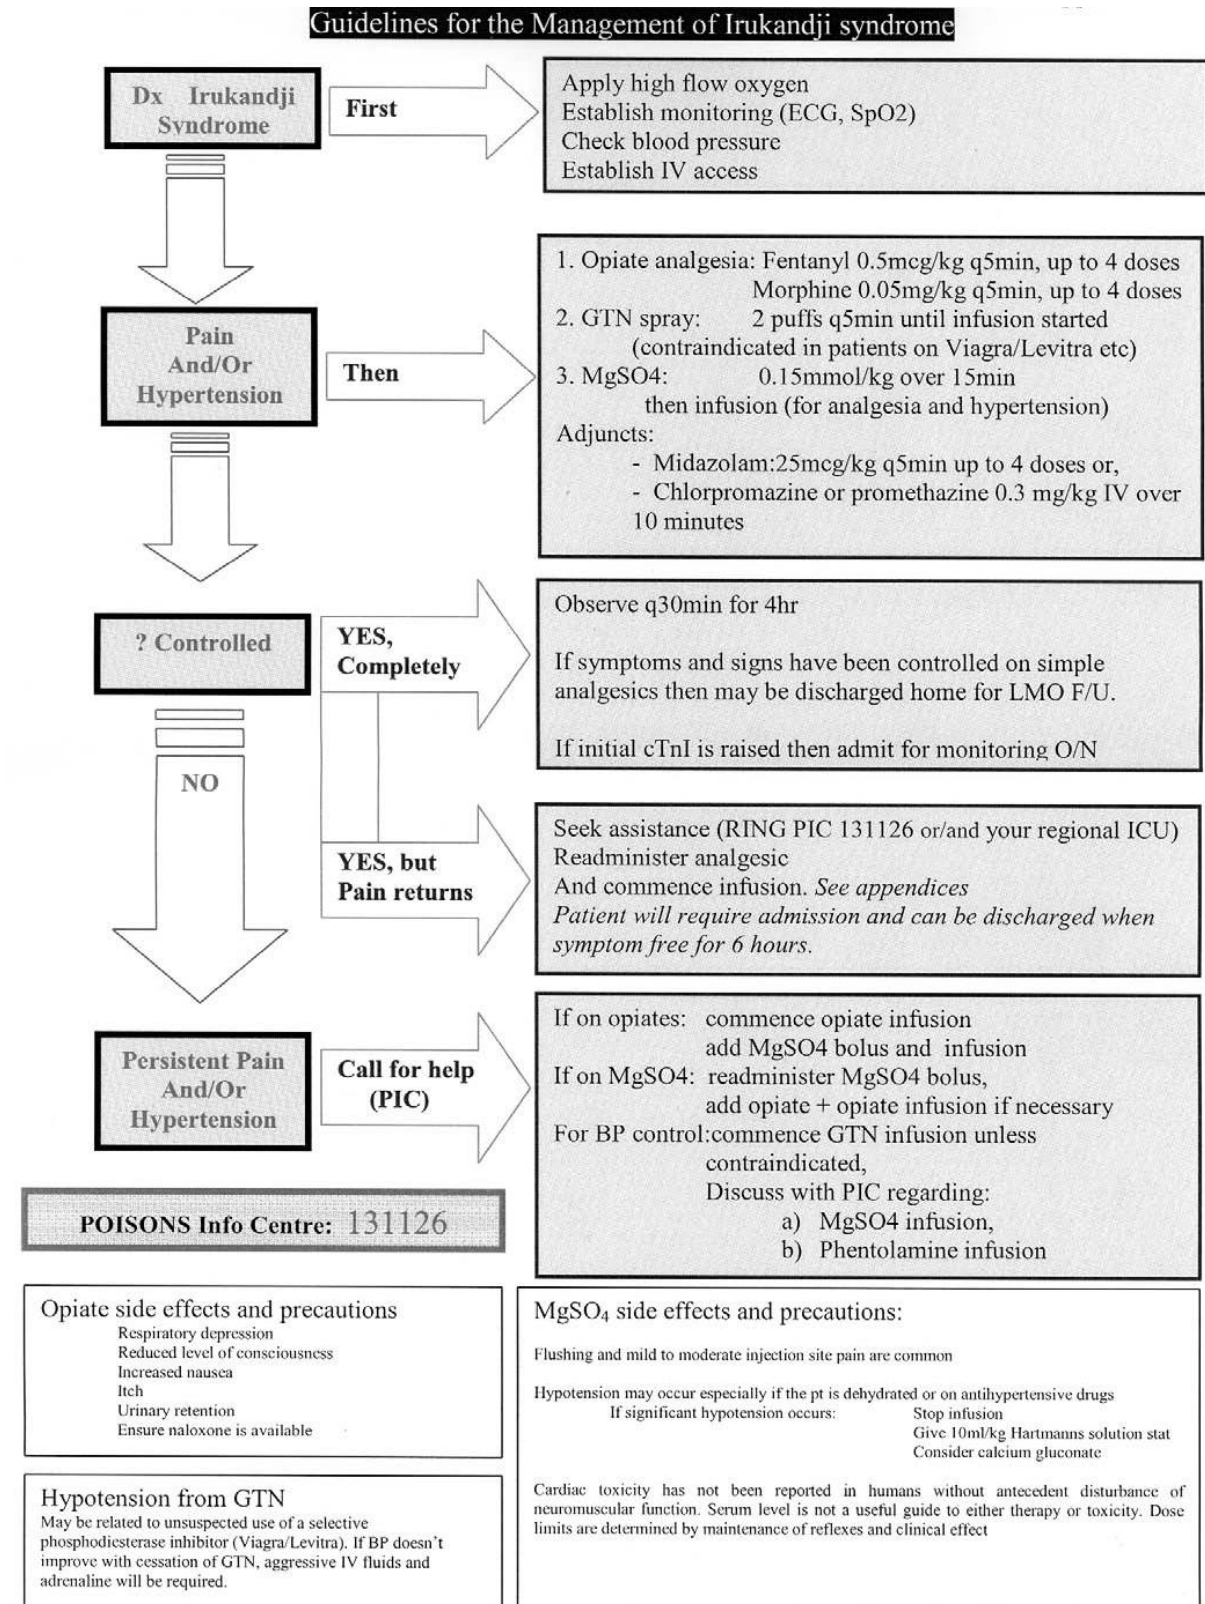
Guidelines for the Management of Irukandji syndrome

Dx Irukandji Syndrome

First

Apply high flow oxygen
Establish monitoring (ECG, SpO2)
Check blood pressure
Establish IV access

Pain And/Or Hypertension

Then

1. Opiate analgesia: Fentanyl 0.5mcg/kg q5min, up to 4 doses
Morphine 0.05mg/kg q5min, up to 4 doses
2. GTN spray: 2 puffs q5min until infusion started
(contraindicated in patients on Viagra/Levitra etc)
3. MgSO4: 0.15mmol/kg over 15min
then infusion (for analgesia and hypertension)
Adjuncts:
- Midazolam:25mcg/kg q5min up to 4 doses or,
- Chlorpromazine or promethazine 0.3 mg/kg IV over 10 minutes

? Controlled

YES, Completely

Observe q30min for 4hr

If symptoms and signs have been controlled on simple analgesics then may be discharged home for LMO F/U.

If initial cTnI is raised then admit for monitoring O/N

NO

YES, but Pain returns

Seek assistance (RING PIC 131126 or/and your regional ICU)
Readminister analgesic
And commence infusion. *See appendices*
*Patient will require admission and can be discharged when symptom free for 6 hours.*

Persistent Pain And/Or Hypertension

Call for help (PIC)

If on opiates: commence opiate infusion
add MgSO4 bolus and infusion
If on MgSO4: readminister MgSO4 bolus,
add opiate + opiate infusion if necessary
For BP control:commence GTN infusion unless contraindicated,
Discuss with PIC regarding:
a) MgSO4 infusion,
b) Phentolamine infusion

POISONS Info Centre: 131126

Opiate side effects and precautions
Respiratory depression
Reduced level of consciousness
Increased nausea
Itch
Urinary retention
Ensure naloxone is available

Hypotension from GTN
May be related to unsuspected use of a selective phosphodiesterase inhibitor (Viagra/Levitra). If BP doesn't improve with cessation of GTN, aggressive IV fluids and adrenaline will be required.

$MgSO_4$ side effects and precautions:

Flushing and mild to moderate injection site pain are common

Hypotension may occur especially if the pt is dehydrated or on antihypertensive drugs
If significant hypotension occurs: Stop infusion
Give 10ml/kg Hartmanns solution stat
Consider calcium gluconate

Cardiac toxicity has not been reported in humans without antecedent disturbance of neuromuscular function. Serum level is not a useful guide to either therapy or toxicity. Dose limits are determined by maintenance of reflexes and clinical effect